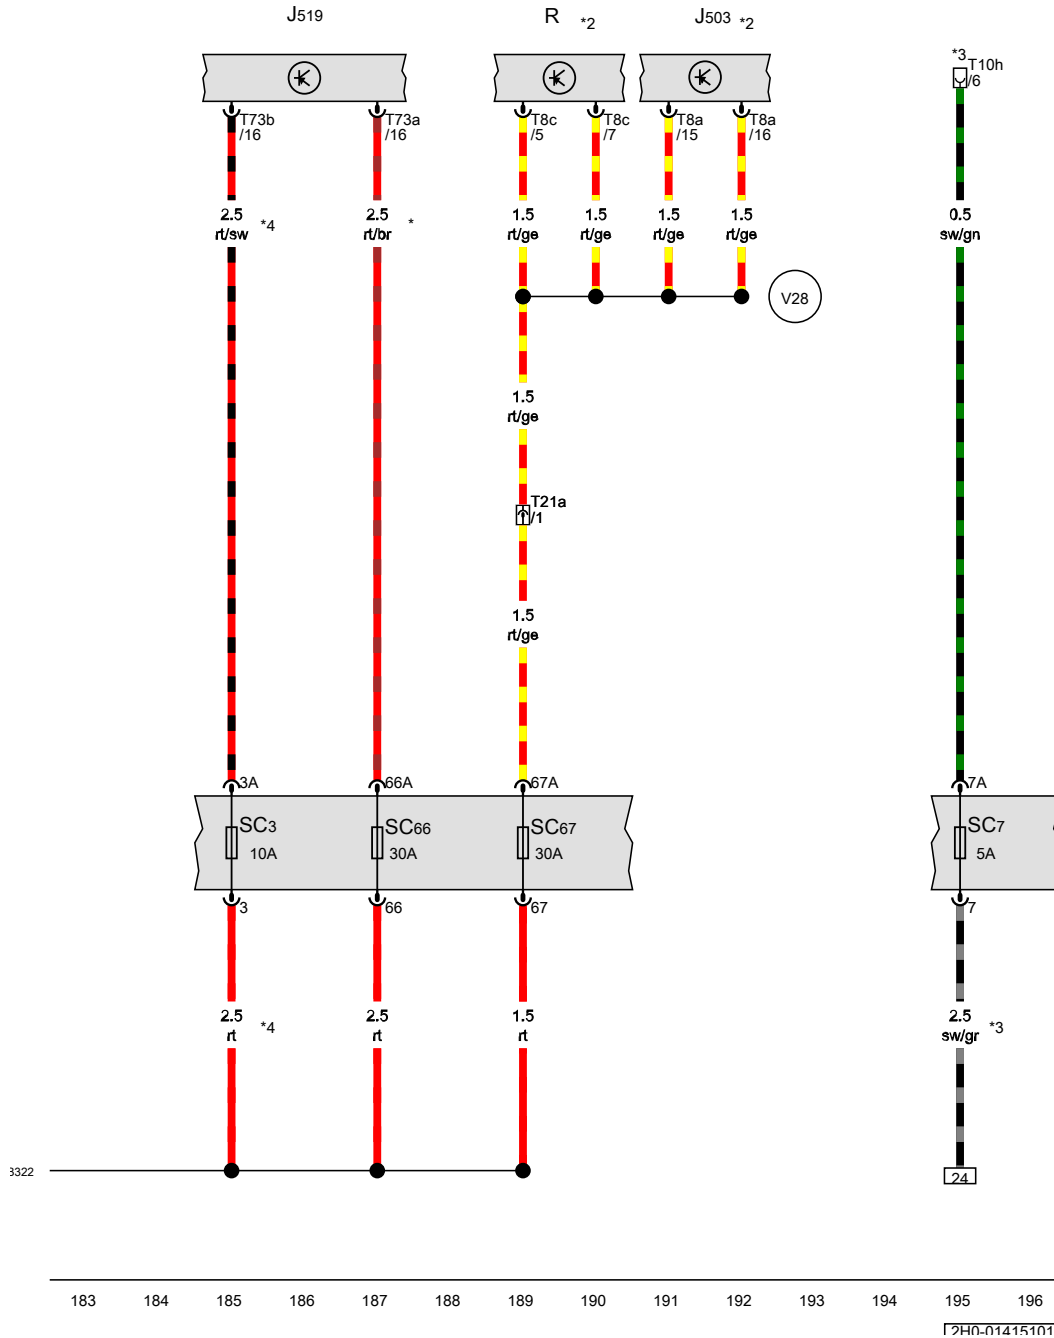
J519

R *2

J503 *2

*3 T10h /6

T73b /16

T73a /16

T8c /5

T8c /7

T8a /15

T8a /16

2.5 rt/sw *4

2.5 rt/br *

1.5 rt/ge

1.5 rt/ge

1.5 rt/ge

1.5 rt/ge

0.5 sw/gn

V28

1.5 rt/ge

T21a /1

1.5 rt/ge

3A

66A

67A

7A

SC3 10A

SC66 30A

SC67 30A

SC7 5A

3

66

67

7

2.5 rt *4

2.5 rt

1.5 rt

2.5 sw/gr *3

3322

24

183 184 185 186 187 188 189 190 191 192 193 194 195 196

2H0-01415101